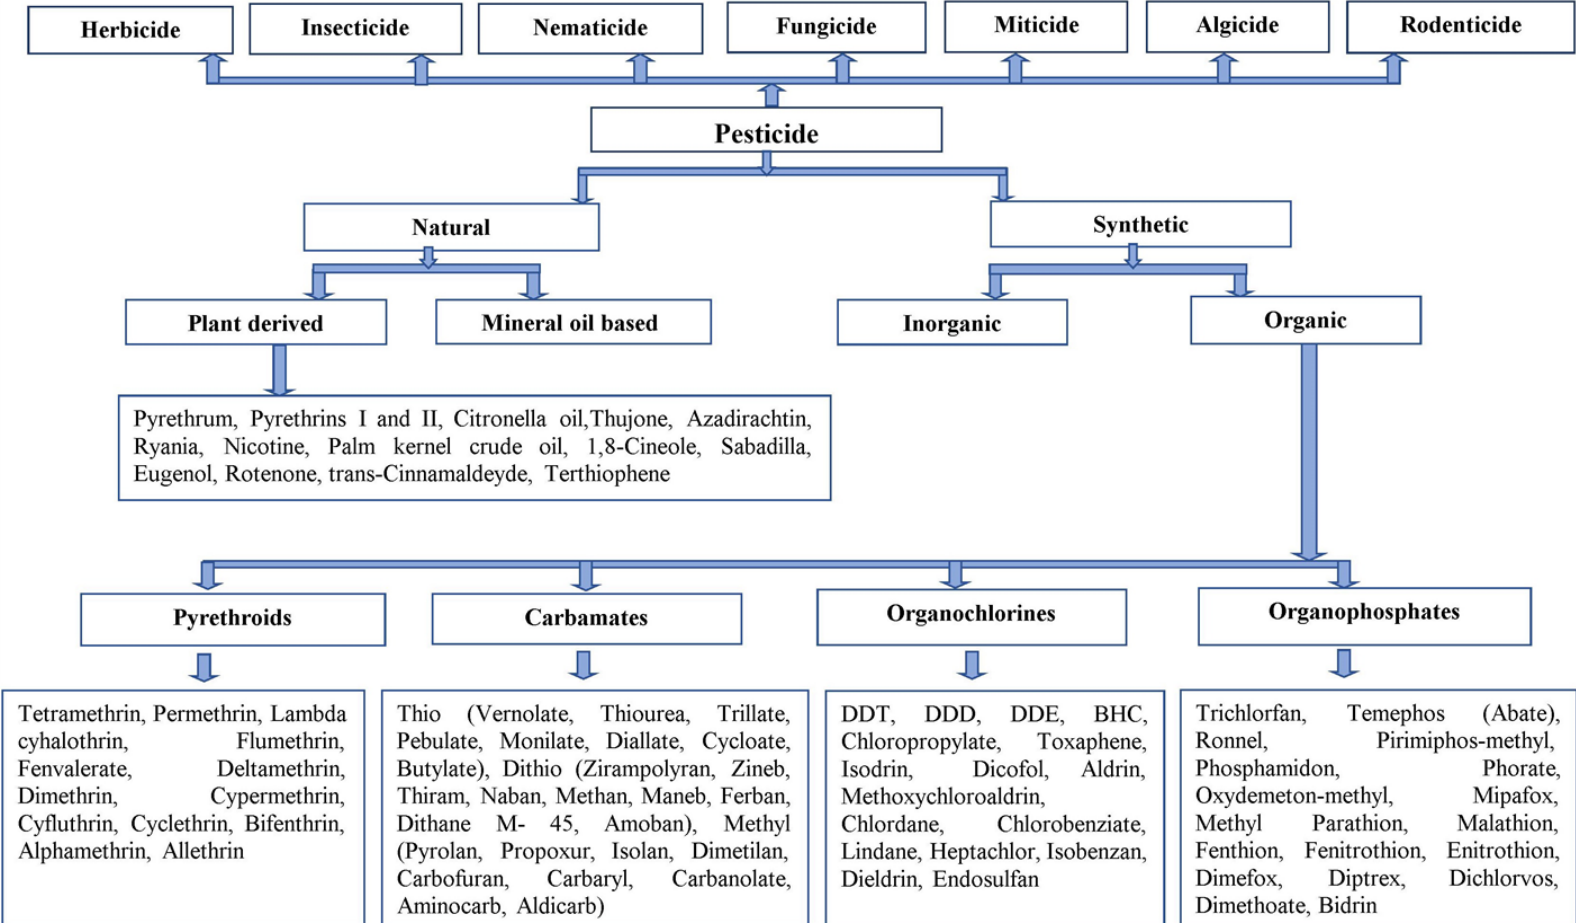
Herbicide

Insecticide

Nematicide

Fungicide

Miticide

Algicide

Rodenticide

Pesticide

Natural

Synthetic

Plant derived

Mineral oil based

Inorganic

Organic

Pyrethrum, Pyrethrins I and II, Citronella oil,Thujone, Azadirachtin, Ryania, Nicotine, Palm kernel crude oil, 1,8-Cineole, Sabadilla, Eugenol, Rotenone, trans-Cinnamaldeyde, Terthiophene

Pyrethroids

Carbamates

Organochlorines

Organophosphates

Tetramethrin, Permethrin, Lambda cyhalothrin, Flumethrin, Fenvalerate, Deltamethrin, Dimethrin, Cypermethrin, Cyfluthrin, Cyclethrin, Bifenthrin, Alphamethrin, Allethrin

Thio (Vernolate, Thiourea, Trillate, Pebulate, Monilate, Diallate, Cycloate, Butylate), Dithio (Zirampolyran, Zineb, Thiram, Naban, Methan, Maneb, Ferban, Dithane M- 45, Amoban), Methyl (Pyrolan, Propoxur, Isolan, Dimetilan, Carbofuran, Carbaryl, Carbanolate, Aminocarb, Aldicarb)

DDT, DDD, DDE, BHC, Chloropropylate, Toxaphene, Isodrin, Dicofol, Aldrin, Methoxychloroaldrin, Chlordane, Chlorobenziate, Lindane, Heptachlor, Isobenzan, Dieldrin, Endosulfan

Trichlorfan, Temephos (Abate), Ronnel, Pirimiphos-methyl, Phosphamidon, Phorate, Oxydemeton-methyl, Mipafox, Methyl Parathion, Malathion, Fenthion, Fenitrothion, Enitrothion, Dimefox, Diptrex, Dichlorvos, Dimethoate, Bidrin